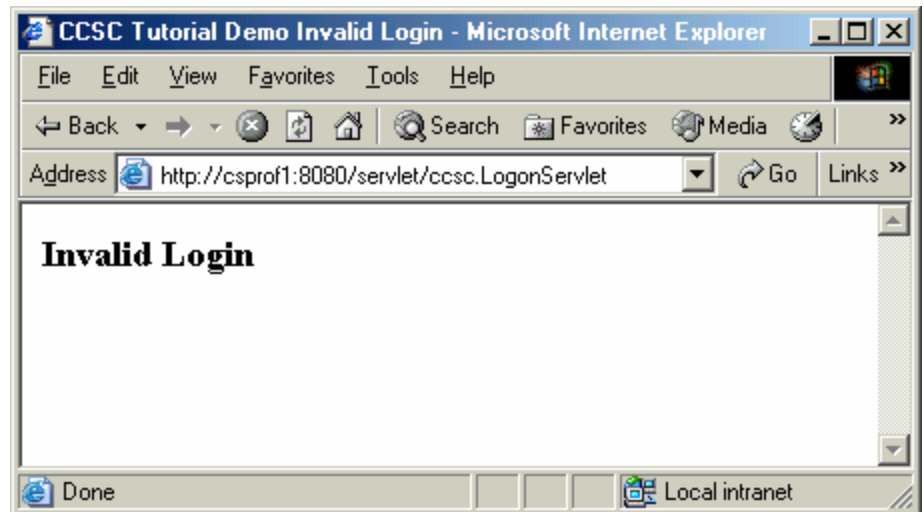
CCSC Tutorial Demo Invalid Login - Microsoft Internet Explorer

File Edit View Favorites Tools Help

Back Search Favorites Media

Address http://csprof1:8080/servlet/ccsc.LogonServlet Go Links

Invalid Login

Done Local intranet